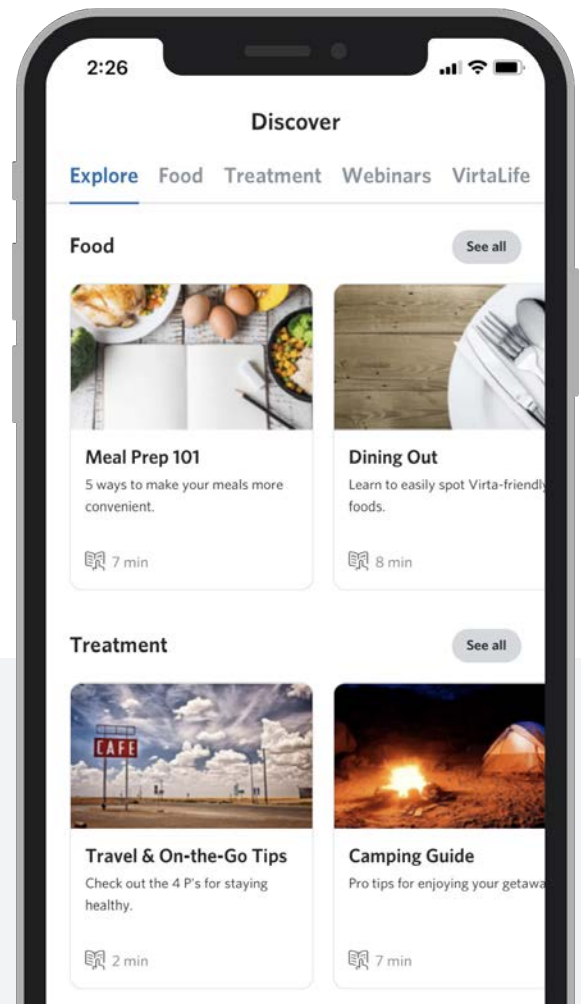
2:26

Discover

Explore Food Treatment Webinars VirtaLife

Food

See all

Meal Prep 101

5 ways to make your meals more convenient.

7 min

Dining Out

Learn to easily spot Virta-friendl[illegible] foods.

8 min

Treatment

See all

CAFE

Travel & On-the-Go Tips

Check out the 4 P's for staying healthy.

2 min

Camping Guide

Pro tips for enjoying your getawa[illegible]

7 min